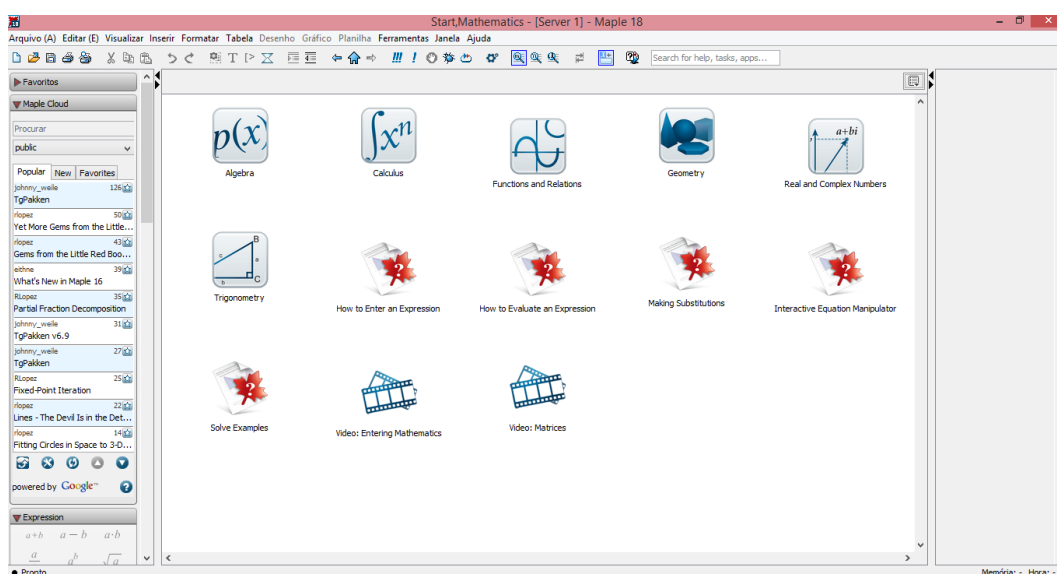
Start,Mathematics - [Server 1] - Maple 18

Arquivo (A) Editar (E) Visualizar Inserir Formatar Tabela Desenho Gráfico Planilha Ferramentas Janela Ajuda

Search for help, tasks, apps....

Favoritos

Maple Cloud

Procurar

public

Popular New Favorites

johnny_weile 126
TgPakken

rlopez 50
Yet More Gems from the Little...

rlopez 43
Gems from the Little Red Boo...

eithne 39
What's New in Maple 16

RLopez 35
Partial Fraction Decomposition

johnny_weile 31
TgPakken v6.9

johnny_weile 27
TgPakken

RLopez 25
Fixed-Point Iteration

rlopez 22
Lines - The Devil Is in the Det...

rlopez 14
Fitting Circles in Space to 3-D...

powered by Google

Expression

$a+b$ $a-b$ $a \cdot b$

$\frac{a}{b}$ $a^b$ $\sqrt{a}$

$p(x)$
Algebra

$\int x^n$
Calculus

Functions and Relations

Geometry

$a+bi$
Real and Complex Numbers

B
c
a
b
C
Trigonometry

How to Enter an Expression

How to Evaluate an Expression

Making Substitutions

Interactive Equation Manipulator

Solve Examples

Video: Entering Mathematics

Video: Matrices

Pronto

Memória: - Hora: -